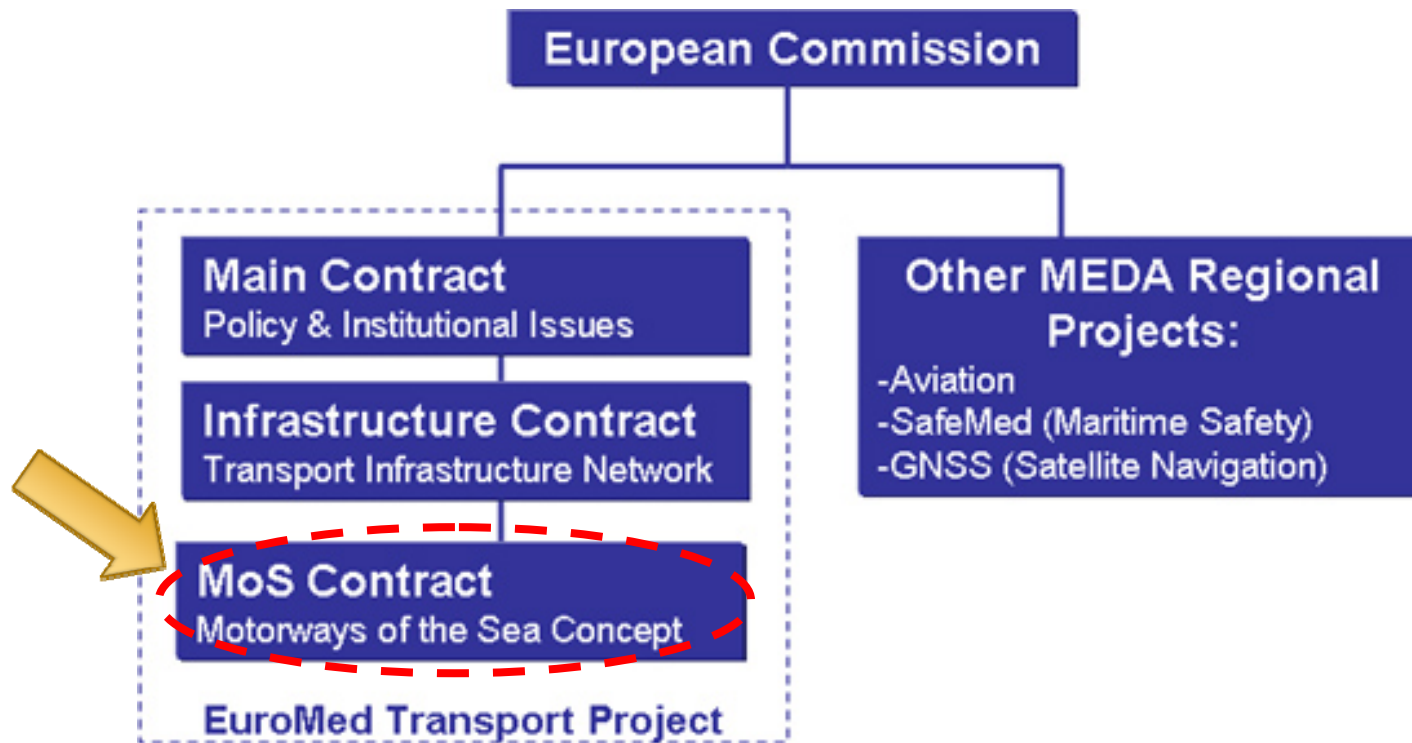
European Commission

Main Contract
Policy & Institutional Issues

Infrastructure Contract
Transport Infrastructure Network

MoS Contract
Motorways of the Sea Concept

EuroMed Transport Project

Other MEDA Regional Projects:
-Aviation
-SafeMed (Maritime Safety)
-GNSS (Satellite Navigation)